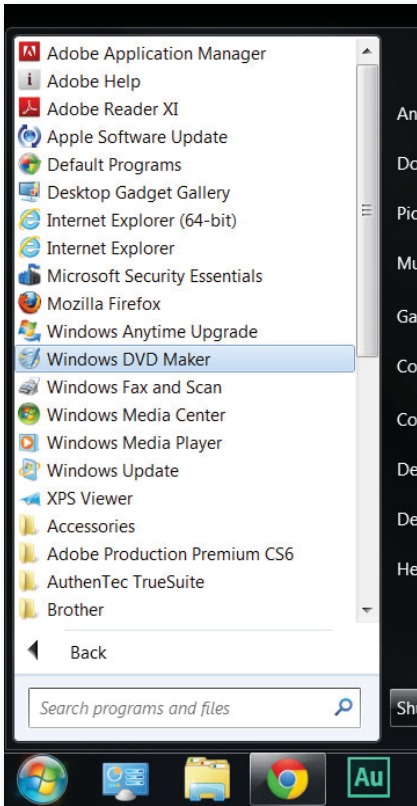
Adobe Application Manager
Adobe Help
Adobe Reader XI
Apple Software Update
Default Programs
Desktop Gadget Gallery
Internet Explorer (64-bit)
Internet Explorer
Microsoft Security Essentials
Mozilla Firefox
Windows Anytime Upgrade
Windows DVD Maker
Windows Fax and Scan
Windows Media Center
Windows Media Player
Windows Update
XPS Viewer
Accessories
Adobe Production Premium CS6
AuthenTec TrueSuite
Brother

Back

Search programs and files

An
Do
Pic
Mu
Ga
Co
Co
De
De
He
Sh

Au